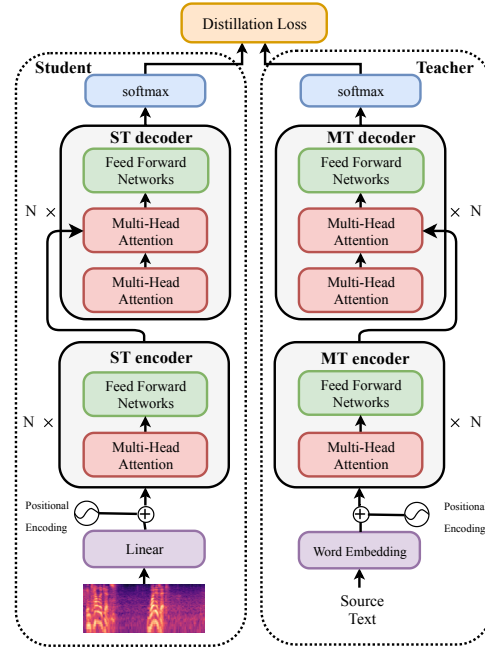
Distillation Loss

Student

softmax

ST decoder

Feed Forward Networks

N ×

Multi-Head Attention

Multi-Head Attention

ST encoder

Feed Forward Networks

N ×

Multi-Head Attention

Positional Encoding

Linear

Teacher

softmax

MT decoder

Feed Forward Networks

× N

Multi-Head Attention

Multi-Head Attention

MT encoder

Feed Forward Networks

× N

Multi-Head Attention

Positional Encoding

Word Embedding

Source Text